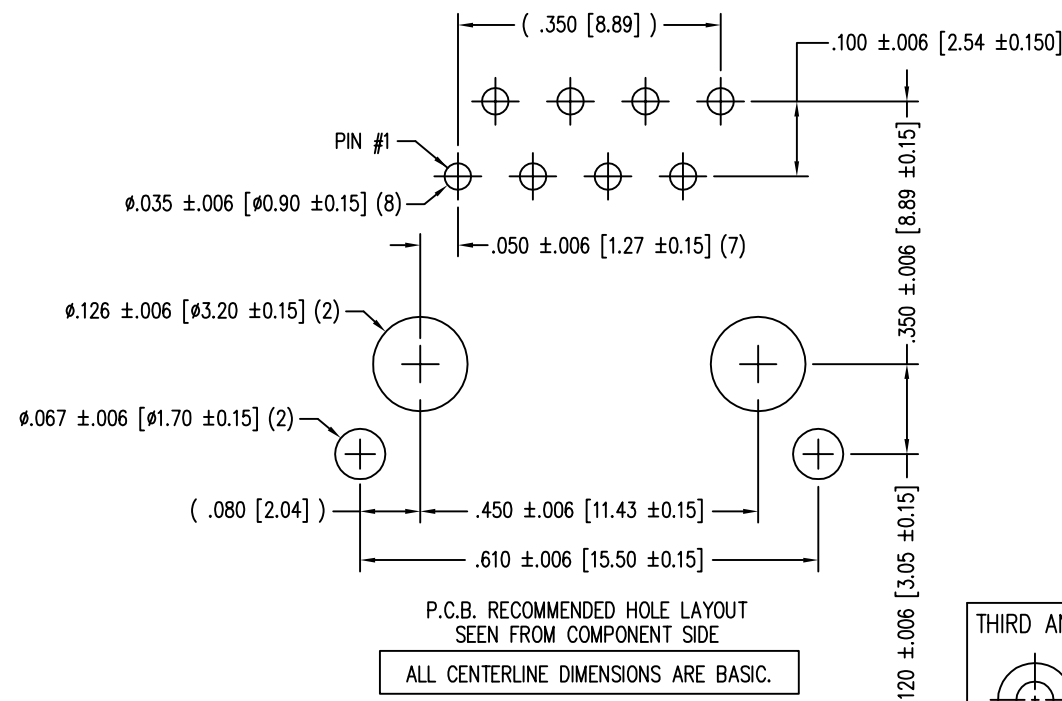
( .350 [8.89] )

.100 ±.006 [2.54 ±0.150]

PIN #1

ø.035 ±.006 [ø0.90 ±0.15] (8)

.050 ±.006 [1.27 ±0.15] (7)

.350 ±.006 [8.89 ±0.15]

ø.126 ±.006 [ø3.20 ±0.15] (2)

ø.067 ±.006 [ø1.70 ±0.15] (2)

( .080 [2.04] )

.450 ±.006 [11.43 ±0.15]

.610 ±.006 [15.50 ±0.15]

120 ±.006 [3.05 ±0.15]

P.C.B. RECOMMENDED HOLE LAYOUT
SEEN FROM COMPONENT SIDE

ALL CENTERLINE DIMENSIONS ARE BASIC.

THIRD AN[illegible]